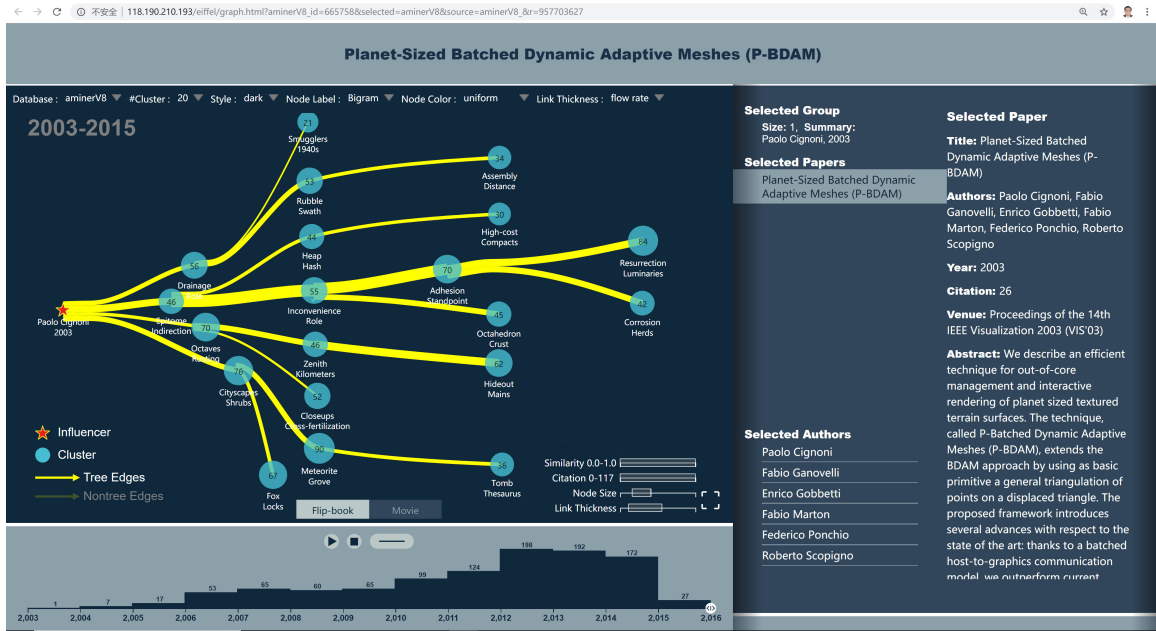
不安全 | 118.190.210.193/eiffel/graph.html?aminerV8_id=665758&selected=aminerV8&source=aminerV8_&r=957703627

Planet-Sized Batched Dynamic Adaptive Meshes (P-BDAM)

Database: aminerV8 #Cluster: 20 Style: dark Node Label: Bigram Node Color: uniform Link Thickness: flow rate

2003-2015

21 Smugglers 1940s
34 Assembly Distance
53 Rubble Swath
30 High-cost Compacts
44 Heap Hash
84 Resurrection Luminaries
56 Drainage
70 Adhesion Standpoint
42 Corrosion Herds
46 Epitome Indirection
55 Inconvenience Role
45 Octahedron Crust
Paolo Cignoni 2003
70 Octaves Routing
46 Zenith Kilometers
62 Hideout Mains
76 Cityscapes Shrubs
52 Closeups Cross-fertilization
90 Meteorite Grove
36 Tomb Thesaurus
67 Fox Locks

Influencer
Cluster
Tree Edges
Nontree Edges

Similarity 0.0-1.0
Citation 0-117
Node Size
Link Thickness

Flip-book
Movie

1 7 17 53 65 60 65 99 124 198 192 172 27
2,003 2,004 2,005 2,006 2,007 2,008 2,009 2,010 2,011 2,012 2,013 2,014 2,015 2,016

Selected Group
Size: 1, Summary:
Paolo Cignoni, 2003

Selected Papers
Planet-Sized Batched Dynamic Adaptive Meshes (P-BDAM)

Selected Authors
Paolo Cignoni
Fabio Ganovelli
Enrico Gobbetti
Fabio Marton
Federico Ponchio
Roberto Scopigno

Selected Paper

Title: Planet-Sized Batched Dynamic Adaptive Meshes (P-BDAM)

Authors: Paolo Cignoni, Fabio Ganovelli, Enrico Gobbetti, Fabio Marton, Federico Ponchio, Roberto Scopigno

Year: 2003

Citation: 26

Venue: Proceedings of the 14th IEEE Visualization 2003 (VIS'03)

Abstract: We describe an efficient technique for out-of-core management and interactive rendering of planet sized textured terrain surfaces. The technique, called P-Batched Dynamic Adaptive Meshes (P-BDAM), extends the BDAM approach by using as basic primitive a general triangulation of points on a displaced triangle. The proposed framework introduces several advances with respect to the state of the art: thanks to a batched host-to-graphics communication model, we outperform current